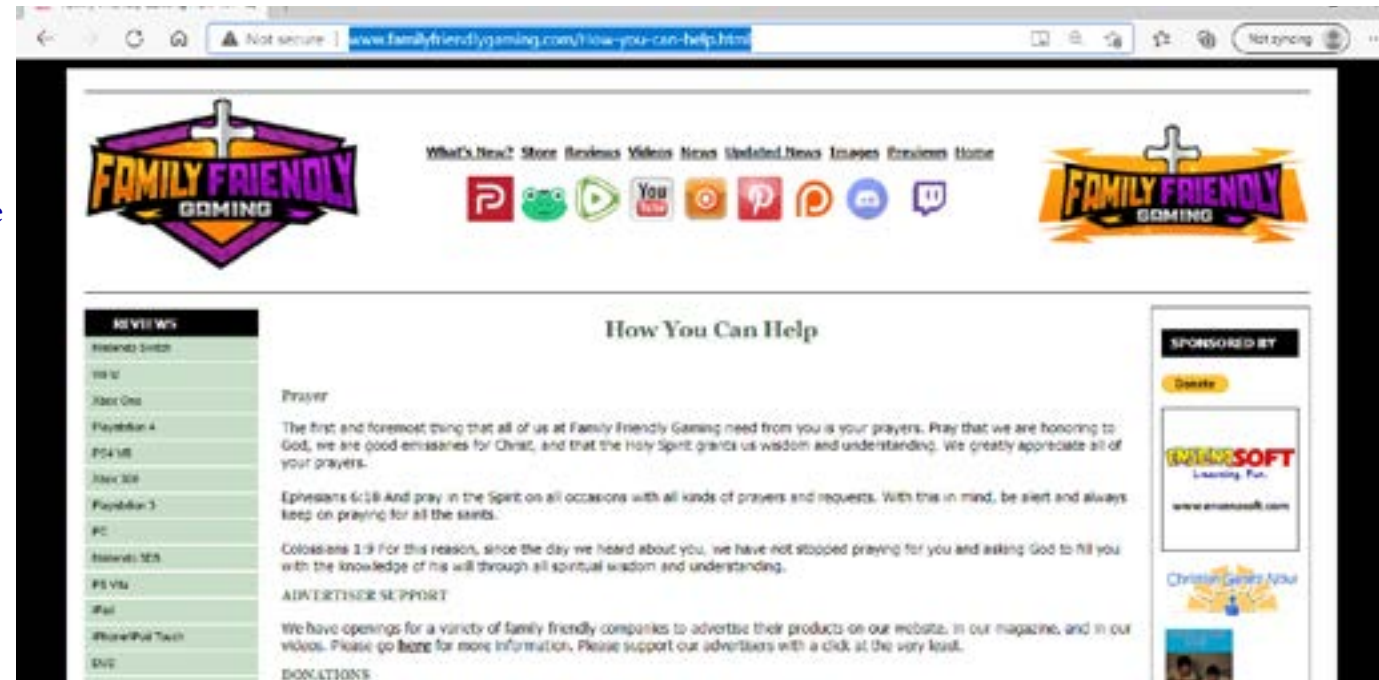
Not secure | www.familyfriendlygaming.com/How-you-can-help.html

Not syncing

FAMILY FRIENDLY GAMING

What's New? Store Reviews Videos News Updated News Images Previews Home

You Tube

FAMILY FRIENDLY GAMING

REVIEWS
Nintendo Switch
Wii U
Xbox One
PlayStation 4
PS4 VR
Xbox 360
PlayStation 3
PC
Nintendo 3DS
PS Vita
iPad
iPhone/iPod Touch
DVD

How You Can Help

Prayer

The first and foremost thing that all of us at Family Friendly Gaming need from you is your prayers. Pray that we are honoring to God, we are good emissaries for Christ, and that the Holy Spirit grants us wisdom and understanding. We greatly appreciate all of your prayers.

Ephesians 6:18 And pray in the Spirit on all occasions with all kinds of prayers and requests. With this in mind, be alert and always keep on praying for all the saints.

Colossians 1:9 For this reason, since the day we heard about you, we have not stopped praying for you and asking God to fill you with the knowledge of his will through all spiritual wisdom and understanding.

ADVERTISER SUPPORT

We have openings for a variety of family friendly companies to advertise their products on our website, in our magazine, and in our videos. Please go here for more information. Please support our advertisers with a click at the very least.

DONATIONS

SPONSORED BY

Donate

EMERSOFT
Learning. Fun.
www.emansoft.com

Christian Games Now